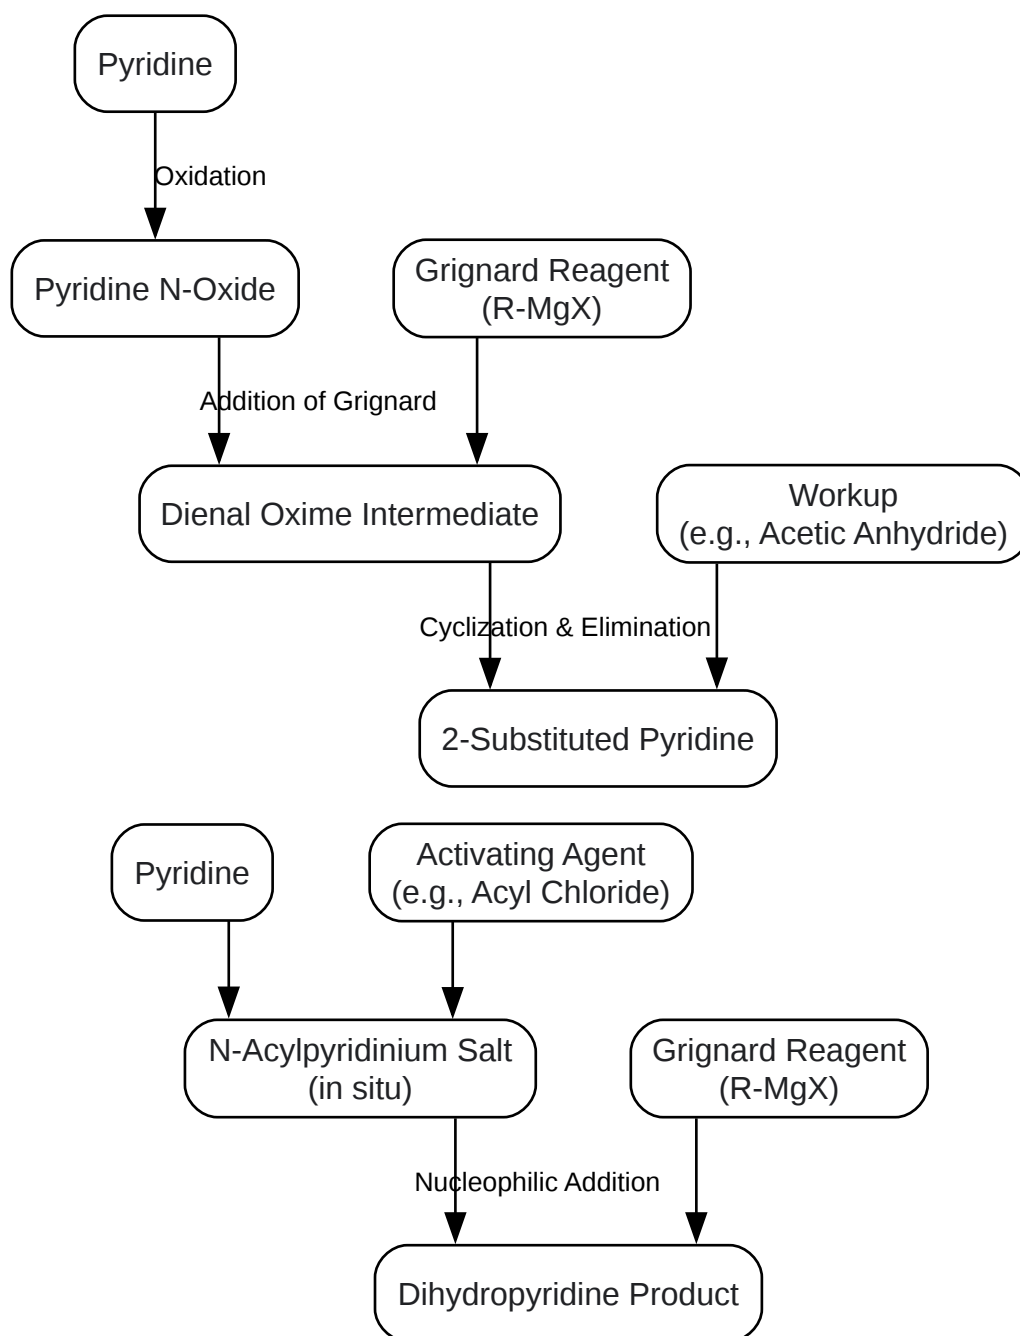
Pyridine

Oxidation

Pyridine N-Oxide

Grignard Reagent (R-MgX)

Addition of Grignard

Dienal Oxime Intermediate

Workup (e.g., Acetic Anhydride)

Cyclization & Elimination

2-Substituted Pyridine

Pyridine

Activating Agent (e.g., Acyl Chloride)

N-Acylpyridinium Salt (in situ)

Grignard Reagent (R-MgX)

Nucleophilic Addition

Dihydropyridine Product